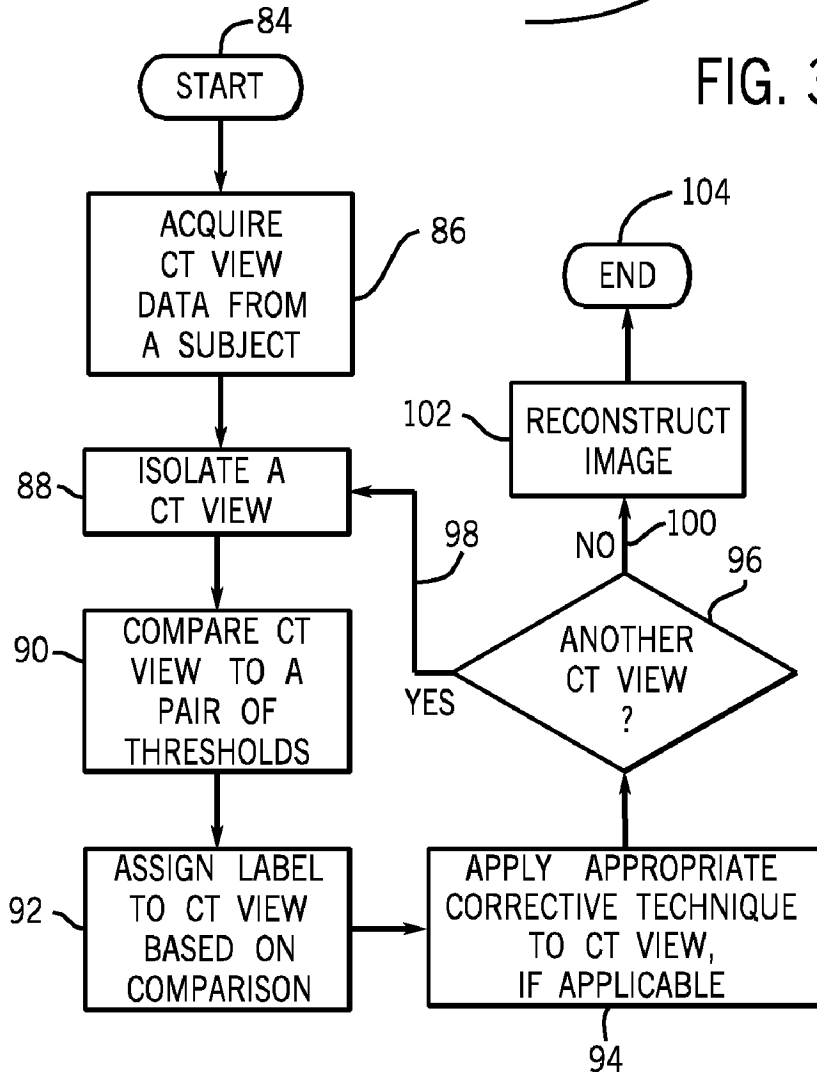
84
START

FIG. 3

104
END

ACQUIRE CT VIEW DATA FROM A SUBJECT
86

102
RECONSTRUCT IMAGE

88
ISOLATE A CT VIEW

98
NO
100
96

90
COMPARE CT VIEW TO A PAIR OF THRESHOLDS

YES
ANOTHER CT VIEW ?

92
ASSIGN LABEL TO CT VIEW BASED ON COMPARISON

APPLY APPROPRIATE CORRECTIVE TECHNIQUE TO CT VIEW, IF APPLICABLE
94